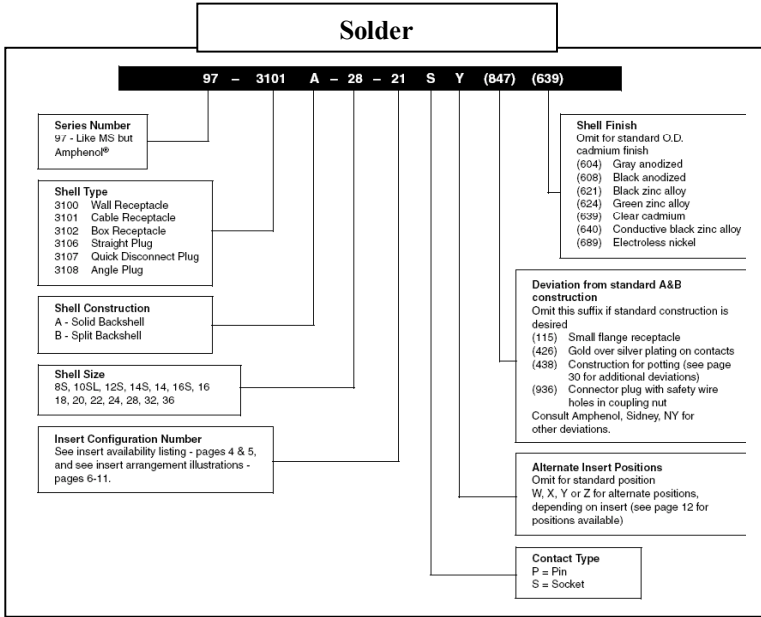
Solder

97 – 3101 A – 28 – 21 S Y (847) (639)

Series Number
97 - Like MS but Amphenol®

Shell Type
3100 Wall Receptacle
3101 Cable Receptacle
3102 Box Receptacle
3106 Straight Plug
3107 Quick Disconnect Plug
3108 Angle Plug

Shell Construction
A - Solid Backshell
B - Split Backshell

Shell Size
8S, 10SL, 12S, 14S, 14, 16S, 16 18, 20, 22, 24, 28, 32, 36

Insert Configuration Number
See insert availability listing - pages 4 & 5, and see insert arrangement illustrations - pages 6-11.

Shell Finish
Omit for standard O.D. cadmium finish
(604) Gray anodized
(608) Black anodized
(621) Black zinc alloy
(624) Green zinc alloy
(639) Clear cadmium
(640) Conductive black zinc alloy
(689) Electroless nickel

Deviation from standard A&B construction
Omit this suffix if standard construction is desired
(115) Small flange receptacle
(426) Gold over silver plating on contacts
(438) Construction for potting (see page 30 for additional deviations)
(936) Connector plug with safety wire holes in coupling nut
Consult Amphenol, Sidney, NY for other deviations.

Alternate Insert Positions
Omit for standard position
W, X, Y or Z for alternate positions, depending on insert (see page 12 for positions available)

Contact Type
P = Pin
S = Socket